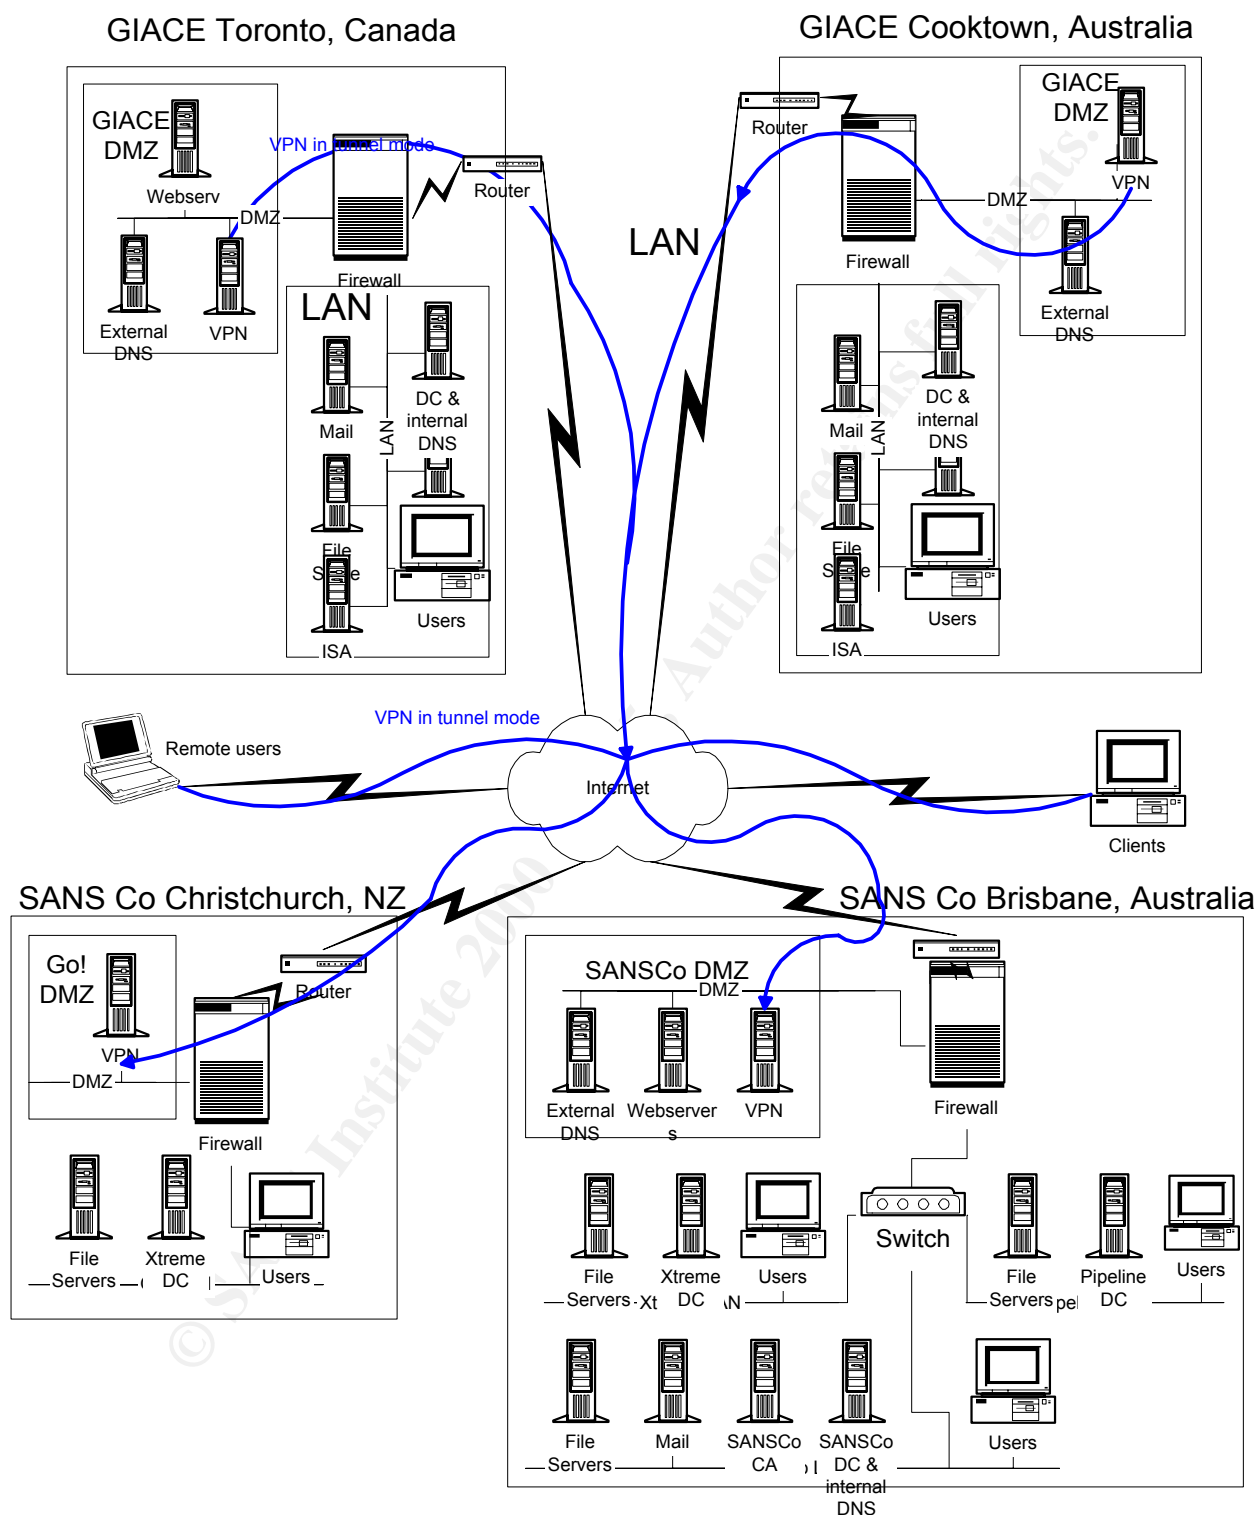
GIACE Toronto, Canada

GIACE DMZ

Webserv

DMZ

External DNS

VPN

VPN in tunnel mode

Router

Firewall

LAN

Mail

LAN

DC & internal DNS

File Serve

Users

ISA

GIACE Cooktown, Australia

Router

GIACE DMZ

VPN

DMZ

Firewall

External DNS

LAN

Mail

LAN

DC & internal DNS

File Serve

Users

ISA

Remote users

VPN in tunnel mode

Internet

Clients

SANS Co Christchurch, NZ

Go! DMZ

Router

VPN

DMZ

Firewall

File Servers

Xtreme DC

Users

SANS Co Brisbane, Australia

SANSCo DMZ

DMZ

External DNS

Webservers

VPN

Firewall

File Servers

Xtreme DC

Users

Switch

File Servers

Pipeline DC

Users

File Servers

Mail

SANSCo CA

SANSCo DC & internal DNS

Users

© SANS Institute 2000 - Author retains full rights.